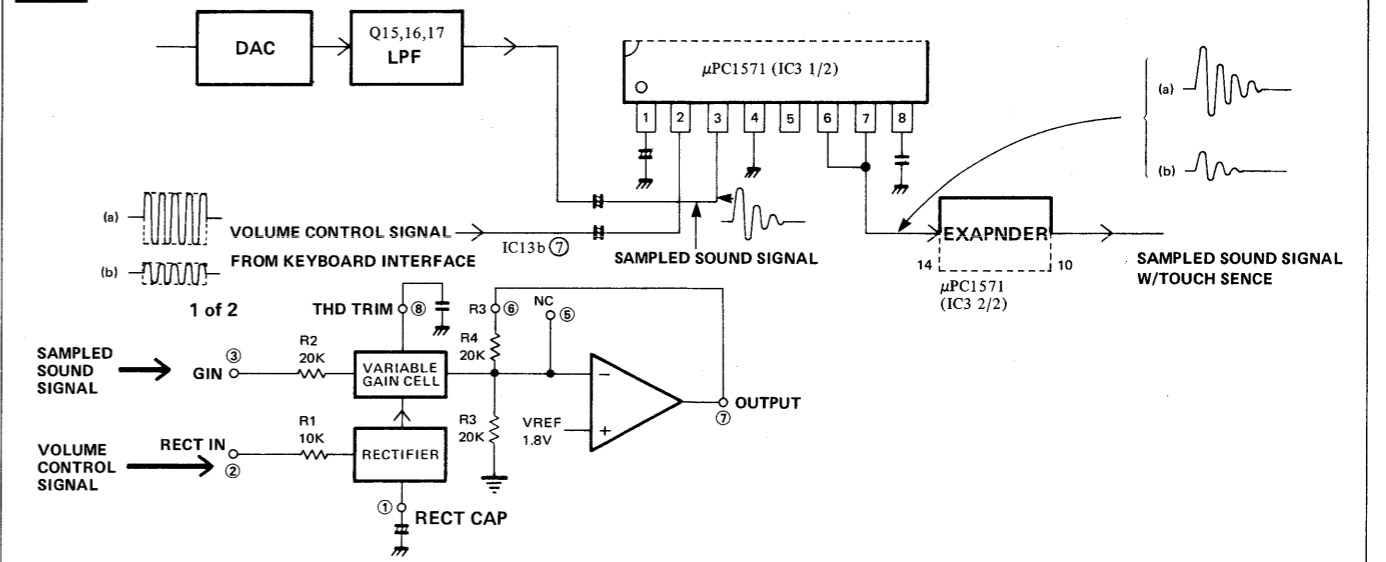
DAC

Q15,16,17
LPF

$\mu$PC1571 (IC3 1/2)

1 2 3 4 5 6 7 8

(a)

(b)

(a)

(b)

VOLUME CONTROL SIGNAL

FROM KEYBOARD INTERFACE

IC13b ⑦

SAMPLED SOUND SIGNAL

EXAPNDER

14 10

$\mu$PC1571
(IC3 2/2)

SAMPLED SOUND SIGNAL
W/TOUCH SENCE

1 of 2

THD TRIM ⑧

R3 ⑥

NC ⑤

SAMPLED SOUND SIGNAL

GIN ③

R2
20K

VARIABLE GAIN CELL

R4
20K

R3
20K

VREF
1.8V

OUTPUT
⑦

VOLUME CONTROL SIGNAL

RECT IN ②

R1
10K

RECTIFIER

① RECT CAP